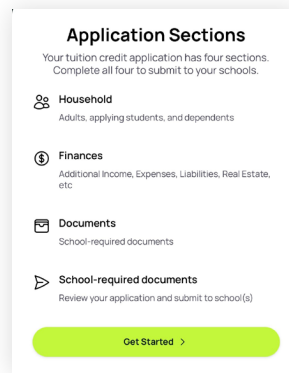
Application Sections

Your tuition credit application has four sections. Complete all four to submit to your schools.

Household

Adults, applying students, and dependents

Finances

Additional Income, Expenses, Liabilities, Real Estate, etc

Documents

School-required documents

School-required documents

Review your application and submit to school(s)

Get Started ›